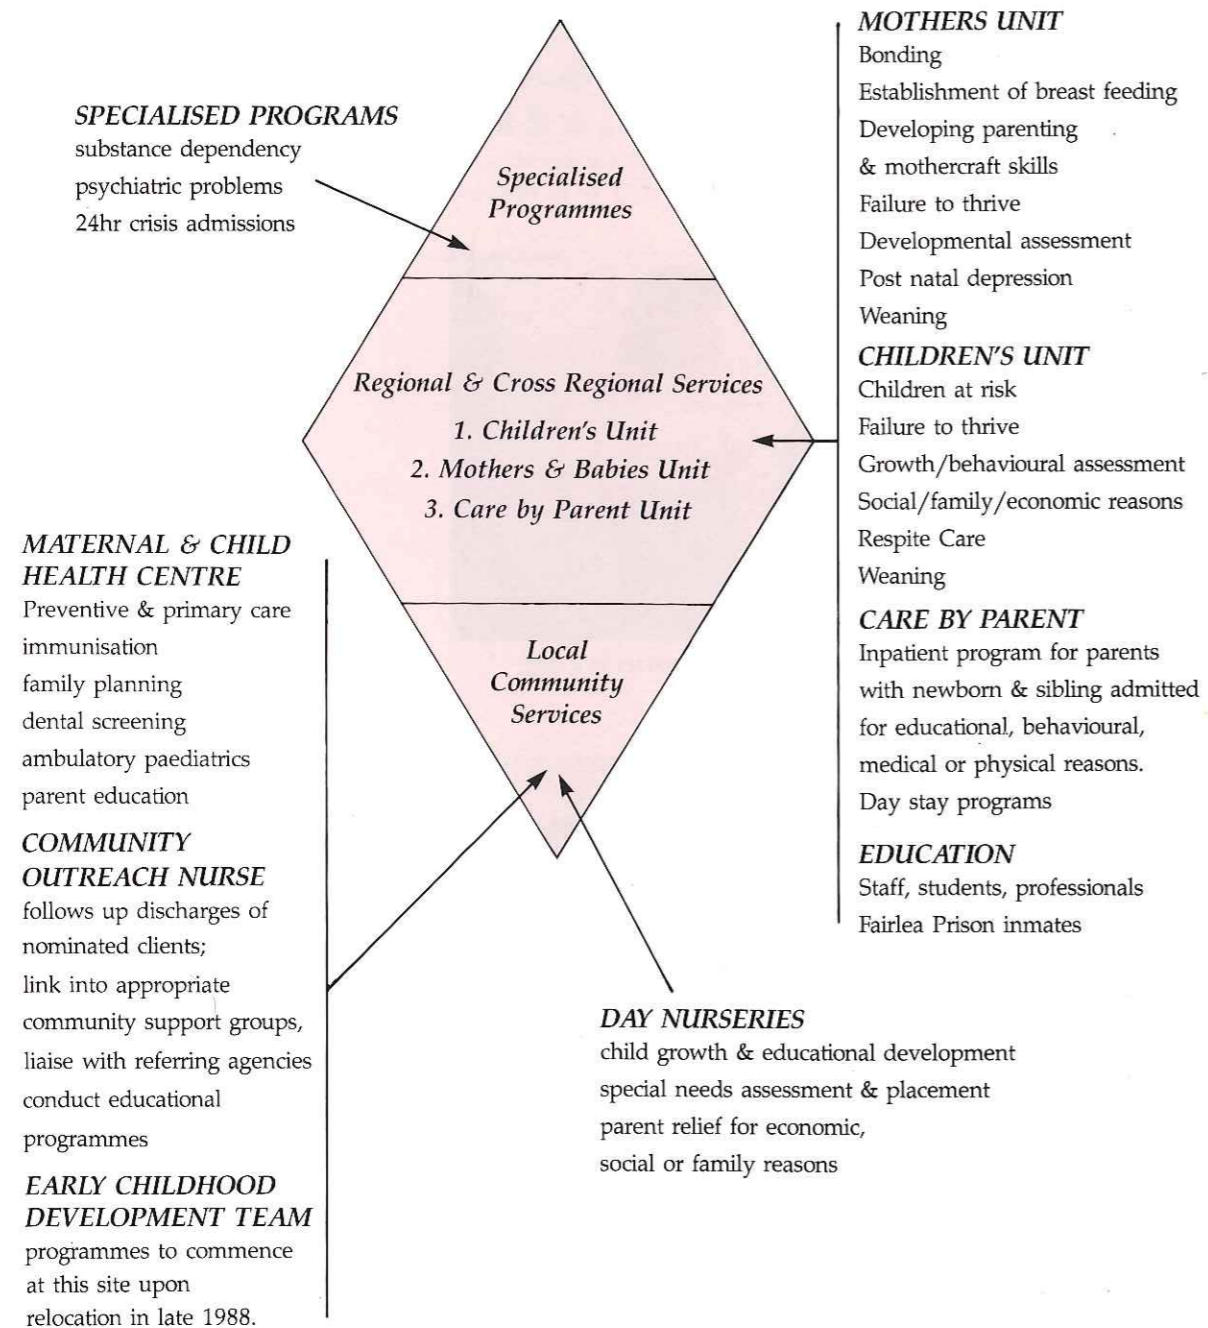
SPECIALISED PROGRAMS
substance dependency
psychiatric problems
24hr crisis admissions

Specialised Programmes

Regional & Cross Regional Services
1. Children's Unit
2. Mothers & Babies Unit
3. Care by Parent Unit

Local Community Services

MOTHERS UNIT
Bonding
Establishment of breast feeding
Developing parenting & mothercraft skills
Failure to thrive
Developmental assessment
Post natal depression
Weaning

CHILDREN'S UNIT
Children at risk
Failure to thrive
Growth/behavioural assessment
Social/family/economic reasons
Respite Care
Weaning

CARE BY PARENT
Inpatient program for parents with newborn & sibling admitted for educational, behavioural, medical or physical reasons.
Day stay programs

EDUCATION
Staff, students, professionals
Fairlea Prison inmates

MATERNAL & CHILD HEALTH CENTRE
Preventive & primary care
immunisation
family planning
dental screening
ambulatory paediatrics
parent education

COMMUNITY OUTREACH NURSE
follows up discharges of nominated clients;
link into appropriate community support groups,
liaise with referring agencies
conduct educational programmes

EARLY CHILDHOOD DEVELOPMENT TEAM
programmes to commence at this site upon relocation in late 1988.

DAY NURSERIES
child growth & educational development
special needs assessment & placement
parent relief for economic, social or family reasons